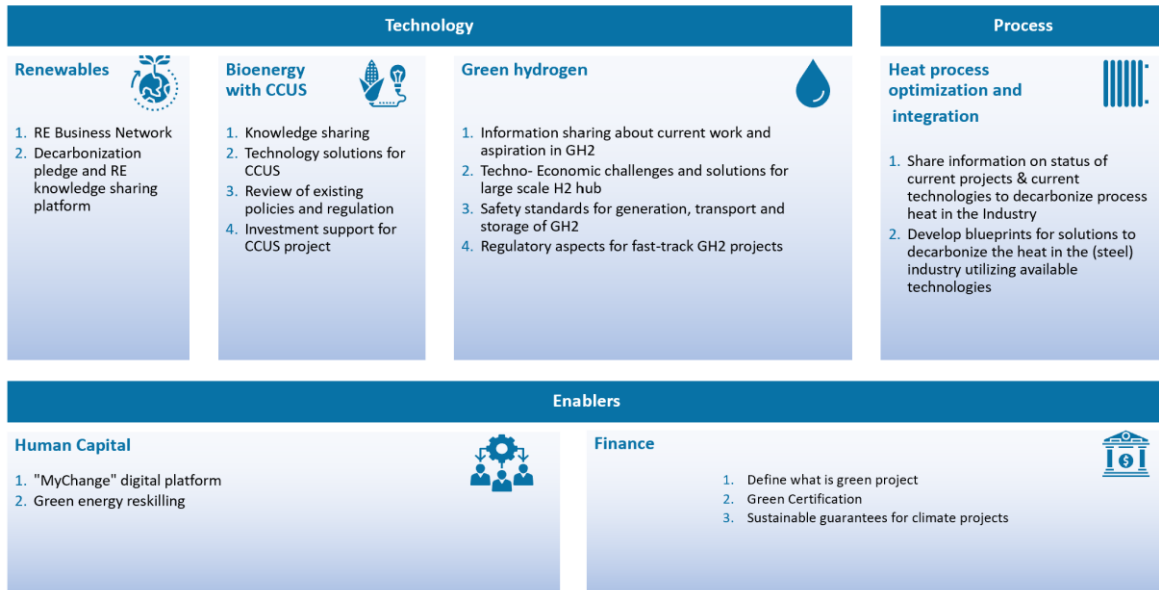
Technology

Process

Renewables

1. RE Business Network
2. Decarbonization pledge and RE knowledge sharing platform

Bioenergy with CCUS

1. Knowledge sharing
2. Technology solutions for CCUS
3. Review of existing policies and regulation
4. Investment support for CCUS project

Green hydrogen

1. Information sharing about current work and aspiration in GH2
2. Techno- Economic challenges and solutions for large scale H2 hub
3. Safety standards for generation, transport and storage of GH2
4. Regulatory aspects for fast-track GH2 projects

Heat process optimization and integration

1. Share information on status of current projects & current technologies to decarbonize process heat in the Industry
2. Develop blueprints for solutions to decarbonize the heat in the (steel) industry utilizing available technologies

Enablers

Human Capital

1. "MyChange" digital platform
2. Green energy reskilling

Finance

1. Define what is green project
2. Green Certification
3. Sustainable guarantees for climate projects